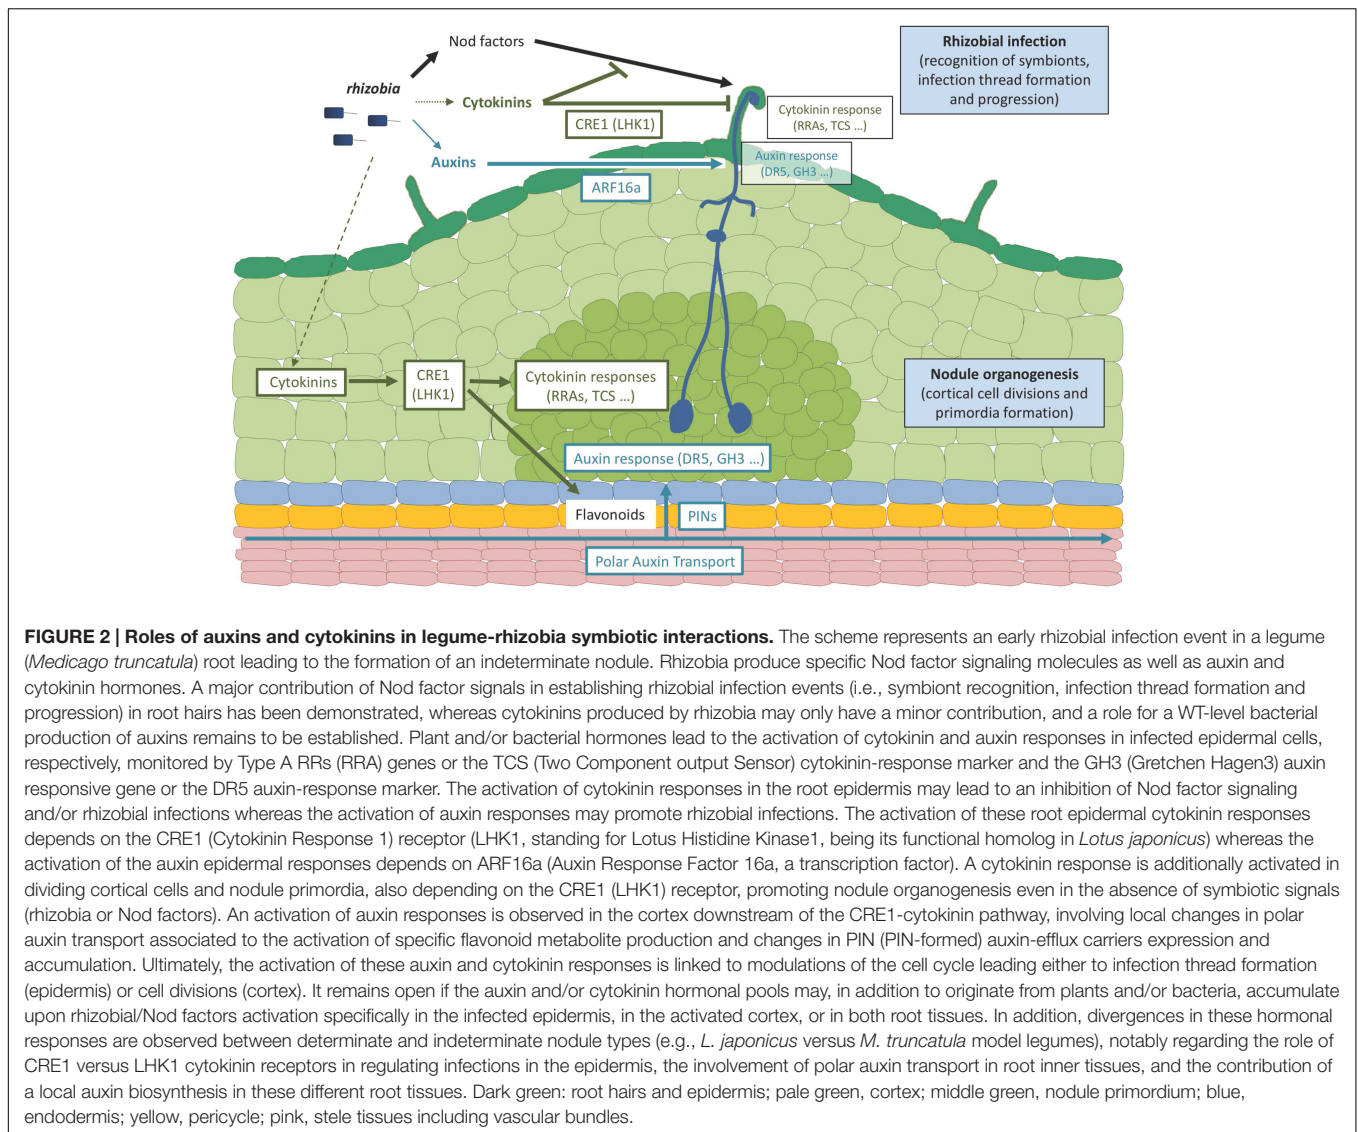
Nod factors

rhizobia

Cytokinins

CRE1 (LHK1)

Auxins

ARF16a

Rhizobial infection
(recognition of symbionts, infection thread formation and progression)

Cytokinin response
(RRAs, TCS ...)

Auxin response
(DR5, GH3 ...)

Cytokinins

CRE1
(LHK1)

Cytokinin responses
(RRAs, TCS ...)

Nodule organogenesis
(cortical cell divisions and primordia formation)

Auxin response (DR5, GH3 ...)

Flavonoids

PINs

Polar Auxin Transport

**FIGURE 2 | Roles of auxins and cytokinins in legume-rhizobia symbiotic interactions.** The scheme represents an early rhizobial infection event in a legume (*Medicago truncatula*) root leading to the formation of an indeterminate nodule. Rhizobia produce specific Nod factor signaling molecules as well as auxin and cytokinin hormones. A major contribution of Nod factor signals in establishing rhizobial infection events (i.e., symbiont recognition, infection thread formation and progression) in root hairs has been demonstrated, whereas cytokinins produced by rhizobia may only have a minor contribution, and a role for a WT-level bacterial production of auxins remains to be established. Plant and/or bacterial hormones lead to the activation of cytokinin and auxin responses in infected epidermal cells, respectively, monitored by Type A RRs (RRA) genes or the TCS (Two Component output Sensor) cytokinin-response marker and the GH3 (Gretchen Hagen3) auxin responsive gene or the DR5 auxin-response marker. The activation of cytokinin responses in the root epidermis may lead to an inhibition of Nod factor signaling and/or rhizobial infections whereas the activation of auxin responses may promote rhizobial infections. The activation of these root epidermal cytokinin responses depends on the CRE1 (Cytokinin Response 1) receptor (LHK1, standing for Lotus Histidine Kinase1, being its functional homolog in *Lotus japonicus*) whereas the activation of the auxin epidermal responses depends on ARF16a (Auxin Response Factor 16a, a transcription factor). A cytokinin response is additionally activated in dividing cortical cells and nodule primordia, also depending on the CRE1 (LHK1) receptor, promoting nodule organogenesis even in the absence of symbiotic signals (rhizobia or Nod factors). An activation of auxin responses is observed in the cortex downstream of the CRE1-cytokinin pathway, involving local changes in polar auxin transport associated to the activation of specific flavonoid metabolite production and changes in PIN (PIN-formed) auxin-efflux carriers expression and accumulation. Ultimately, the activation of these auxin and cytokinin responses is linked to modulations of the cell cycle leading either to infection thread formation (epidermis) or cell divisions (cortex). It remains open if the auxin and/or cytokinin hormonal pools may, in addition to originate from plants and/or bacteria, accumulate upon rhizobial/Nod factors activation specifically in the infected epidermis, in the activated cortex, or in both root tissues. In addition, divergences in these hormonal responses are observed between determinate and indeterminate nodule types (e.g., *L. japonicus* versus *M. truncatula* model legumes), notably regarding the role of CRE1 versus LHK1 cytokinin receptors in regulating infections in the epidermis, the involvement of polar auxin transport in root inner tissues, and the contribution of a local auxin biosynthesis in these different root tissues. Dark green: root hairs and epidermis; pale green, cortex; middle green, nodule primordium; blue, endodermis; yellow, pericycle; pink, stele tissues including vascular bundles.